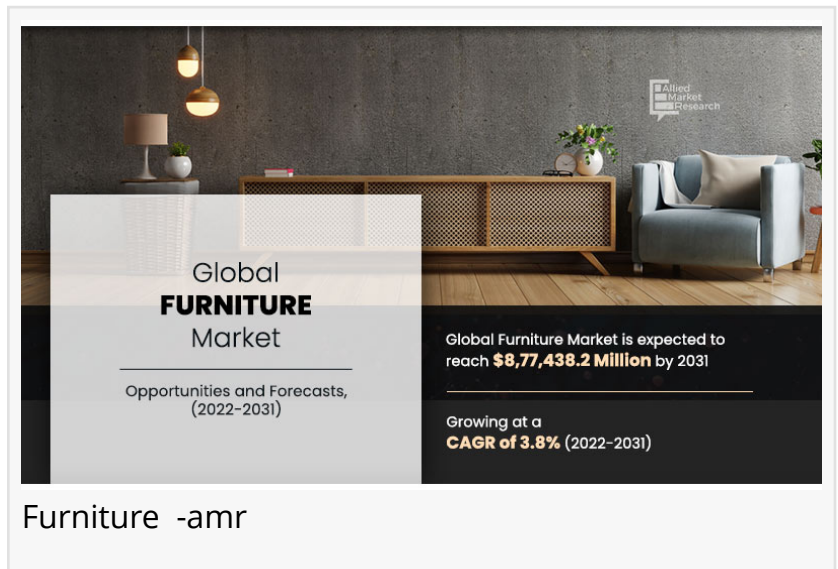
Allied Market Research

Global
FURNITURE
Market

Opportunities and Forecasts, (2022-2031)

Global Furniture Market is expected to reach $8,77,438.2 Million by 2031

Growing at a
CAGR of 3.8% (2022-2031)

Furniture -amr